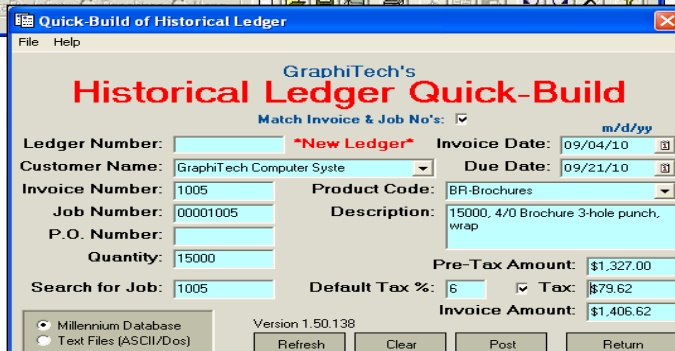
Quick-Build of Historical Ledger

File Help

GraphiTech's

Historical Ledger Quick-Build

Match Invoice & Job No's:

m/d/yy

Ledger Number: *New Ledger*

Invoice Date: 09/04/10

Customer Name: GraphiTech Computer Syste

Due Date: 09/21/10

Invoice Number: 1005

Product Code: BR-Brochures

Job Number: 00001005

Description: 15000, 4/0 Brochure 3-hole punch, wrap

P.O. Number:

Quantity: 15000

Pre-Tax Amount: $1,327.00

Search for Job: 1005

Default Tax %: 6

Tax: $79.62

Invoice Amount: $1,406.62

Millennium Database

Text Files (ASCII/Dos)

Version 1.50.138

Refresh

Clear

Post

Return